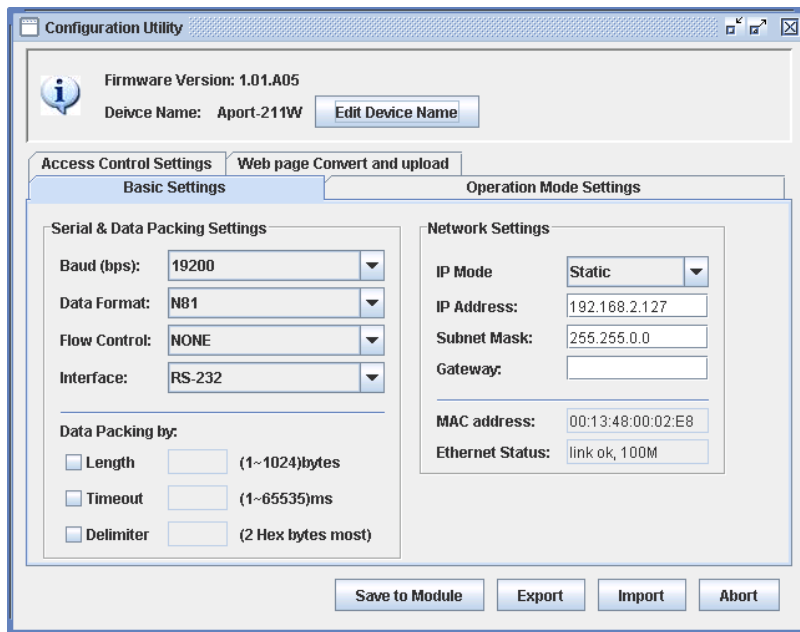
Configuration Utility

Firmware Version: 1.01.A05

Deivce Name: Aport-211W

Edit Device Name

Access Control Settings

Web page Convert and upload

Basic Settings

Operation Mode Settings

Serial & Data Packing Settings

Baud (bps): 19200

Data Format: N81

Flow Control: NONE

Interface: RS-232

Data Packing by:

Length (1~1024)bytes

Timeout (1~65535)ms

Delimiter (2 Hex bytes most)

Network Settings

IP Mode Static

IP Address: 192.168.2.127

Subnet Mask: 255.255.0.0

Gateway:

MAC address: 00:13:48:00:02:E8

Ethernet Status: link ok, 100M

Save to Module

Export

Import

Abort